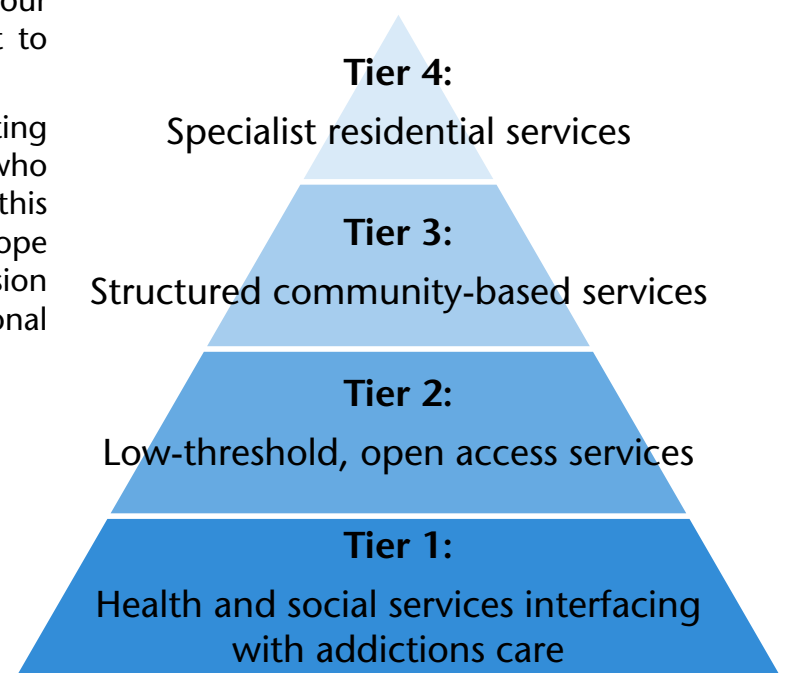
our
t to

ting
who
this
ope
sion
onal

Tier 4:
Specialist residential services

Tier 3:
Structured community-based services

Tier 2:
Low-threshold, open access services

Tier 1:
Health and social services interfacing with addictions care